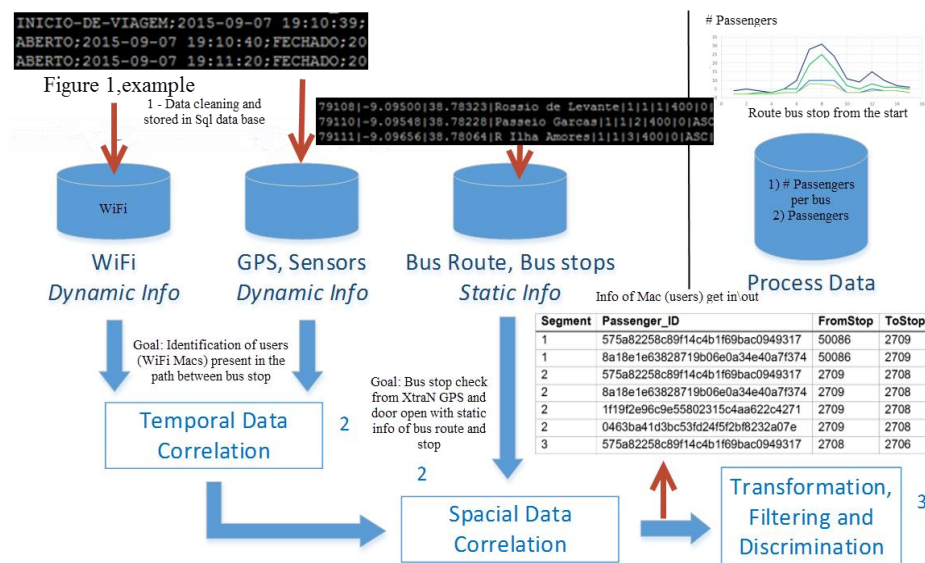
INICIO-DE-VIAGEM;2015-09-07 19:10:39;
ABERTO;2015-09-07 19:10:40;FECHADO;20
ABERTO;2015-09-07 19:11:20;FECHADO;20

Figure 1,example

1 - Data cleaning and stored in Sql data base

79108|-9.09500|38.78323|Rossio de Levante|1|1|1|400|0|
79110|-9.09548|38.78228|Passeio Garcas|1|1|2|400|0|ASC
79111|-9.09656|38.78064|R Ilha Amores|1|1|3|400|0|ASC

# Passengers

Route bus stop from the start

WiFi

WiFi
Dynamic Info

GPS, Sensors
Dynamic Info

Bus Route, Bus stops
Static Info

1) # Passengers per bus
2) Passengers

Process Data

Info of Mac (users) get in\out

| Segment | Passenger_ID | FromStop | ToStop |
|---|---|---|---|
| 1 | 575a82258c89f14c4b1f69bac0949317 | 50086 | 2709 |
| 1 | 8a18e1e63828719b06e0a34e40a7f374 | 50086 | 2709 |
| 2 | 575a82258c89f14c4b1f69bac0949317 | 2709 | 2708 |
| 2 | 8a18e1e63828719b06e0a34e40a7f374 | 2709 | 2708 |
| 2 | 1f19f2e96c9e55802315c4aa622c4271 | 2709 | 2708 |
| 2 | 0463ba41d3bc53fd24f5f2bf8232a07e | 2709 | 2708 |
| 3 | 575a82258c89f14c4b1f69bac0949317 | 2708 | 2706 |

Goal: Identification of users (WiFi Macs) present in the path between bus stop

Goal: Bus stop check from XtraN GPS and door open with static info of bus route and stop

Temporal Data Correlation

2

2

Spacial Data Correlation

Transformation, Filtering and Discrimination

3